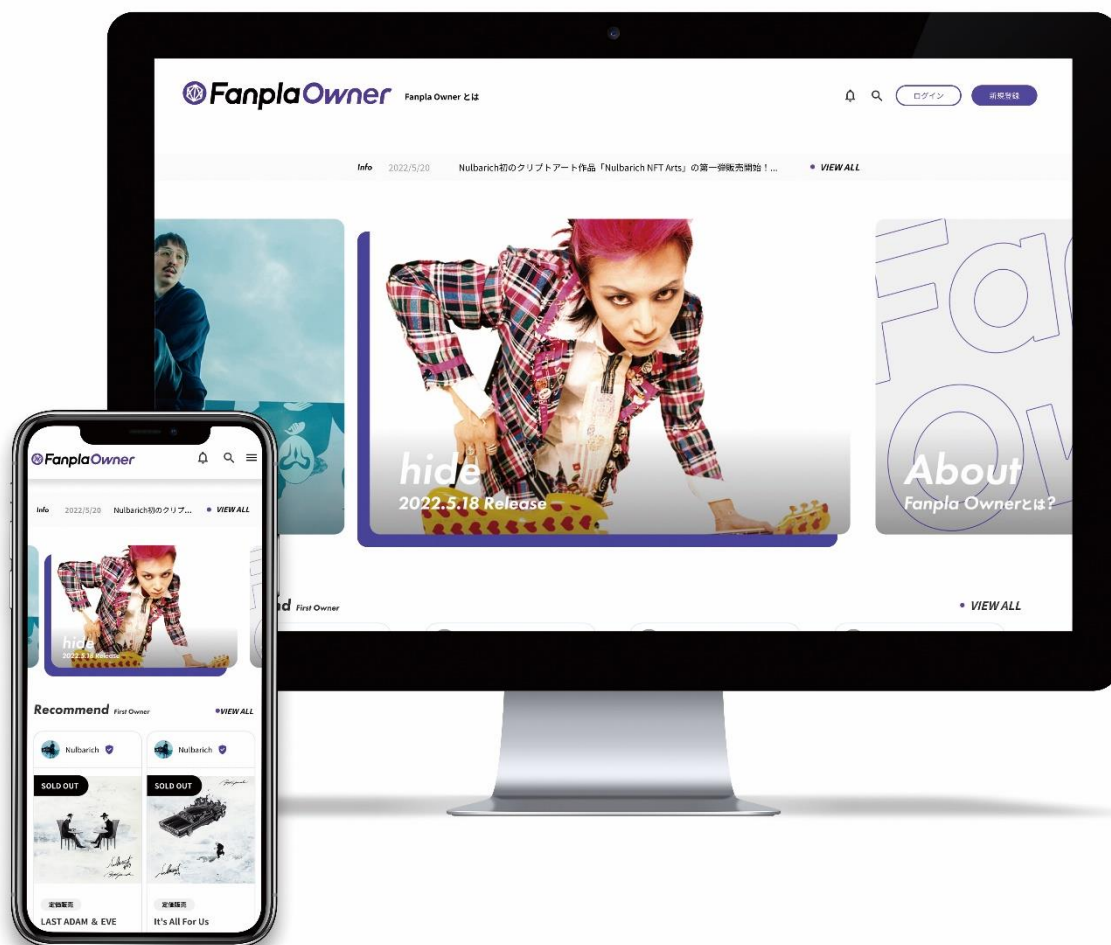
FanplaOwner Fanpla Ownerとは

ログイン 新規登録

Info 2022/5/20 Nulbarich初のクリプトアート作品「Nulbarich NFT Arts」の第一弾販売開始！... • VIEW ALL

hide
2022.5.18 Release

About
Fanpla Ownerとは?

d First Owner • VIEW ALL

FanplaOwner

Info 2022/5/20 Nulbarich初のクリプ... • VIEW ALL

hide
2022.5.18 Release

Recommend First Owner •VIEW ALL

Nulbarich
SOLD OUT
定価販売
LAST ADAM & EVE

Nulbarich
SOLD OUT
定価販売
It's All For Us